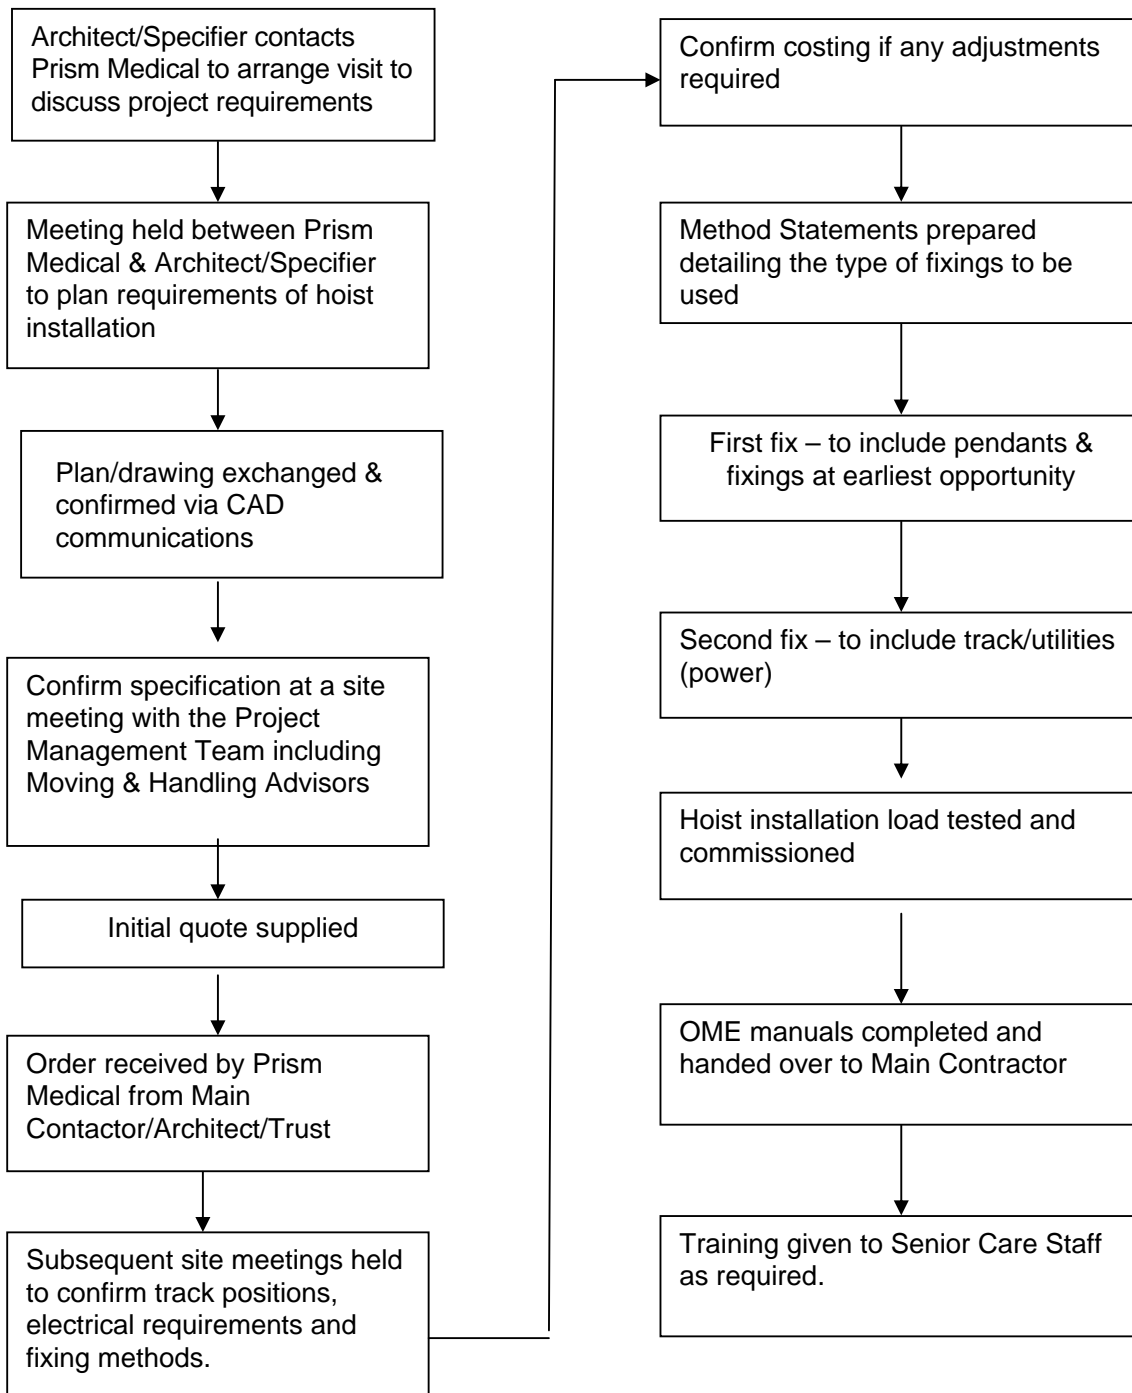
Architect/Specifier contacts Prism Medical to arrange visit to discuss project requirements

Meeting held between Prism Medical & Architect/Specifier to plan requirements of hoist installation

Plan/drawing exchanged & confirmed via CAD communications

Confirm specification at a site meeting with the Project Management Team including Moving & Handling Advisors

Initial quote supplied

Order received by Prism Medical from Main Contactor/Architect/Trust

Subsequent site meetings held to confirm track positions, electrical requirements and fixing methods.

Confirm costing if any adjustments required

Method Statements prepared detailing the type of fixings to be used

First fix – to include pendants & fixings at earliest opportunity

Second fix – to include track/utilities (power)

Hoist installation load tested and commissioned

OME manuals completed and handed over to Main Contractor

Training given to Senior Care Staff as required.